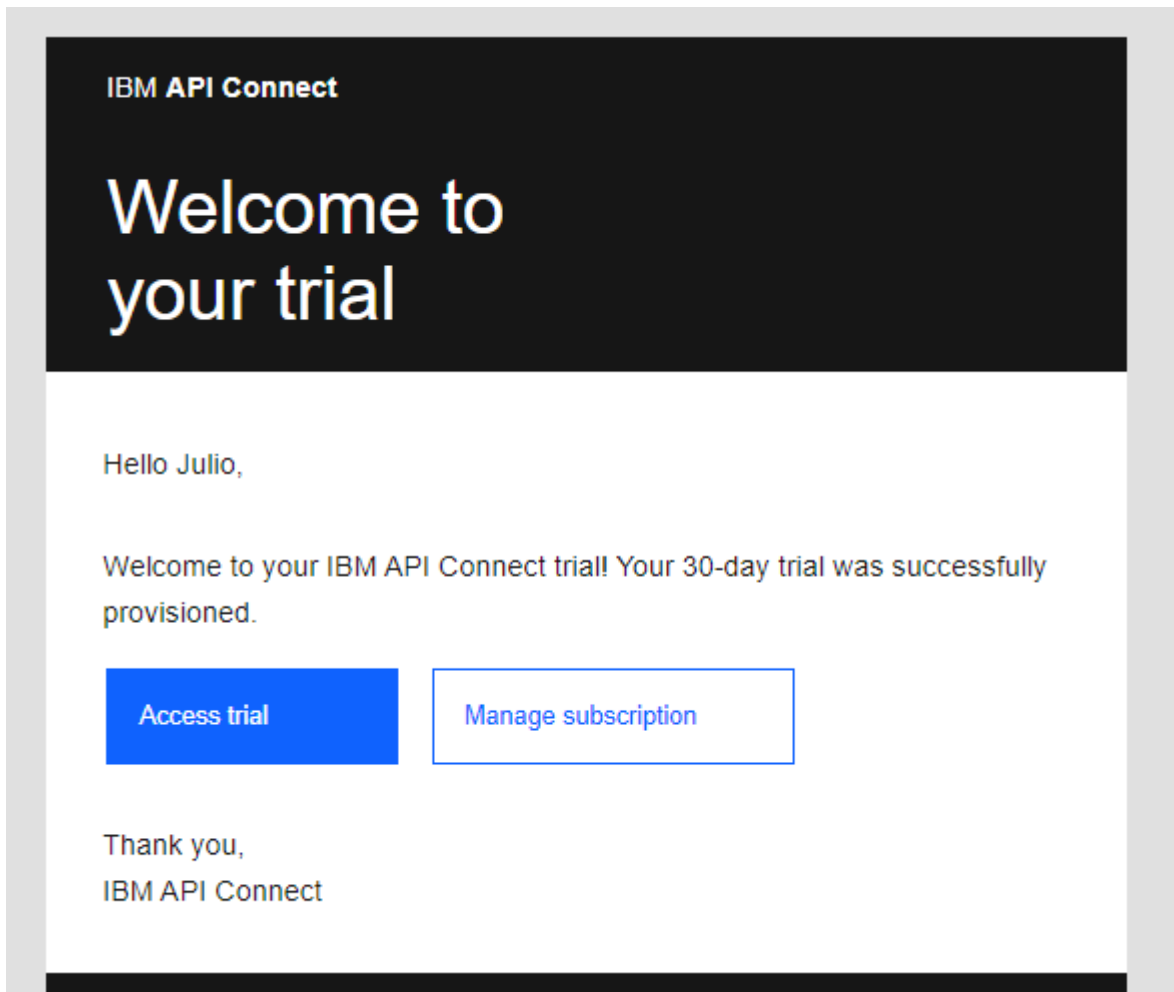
IBM API Connect

Welcome to your trial

Hello Julio,

Welcome to your IBM API Connect trial! Your 30-day trial was successfully provisioned.

Access trial

Manage subscription

Thank you,
IBM API Connect